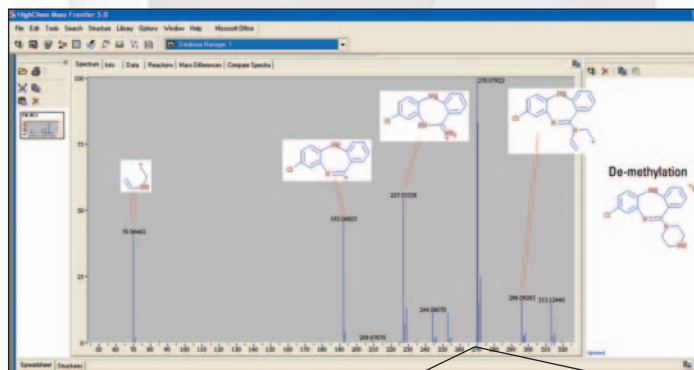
HighChem Mass Frontier 5.0

File Edit Tools Search Structure Library Options Window Help Microsoft Office

Database Manager 1

Spectrum Info Data Reactions Mass Differences Compare Spectra

100

75

50

25

0

70.06463

193.06603

209.07970

227.05559

244.08070

270.07922

286.09281

313.12440

NH

NH

Cl

De-methylation

Cl

Spreadsheet Structures

Updated

30 40 50 60 70 80 90 100 110 120 130 140 150 160 170 180 190 200 210 220 230 240 250 260 270 280 290 300 310 320